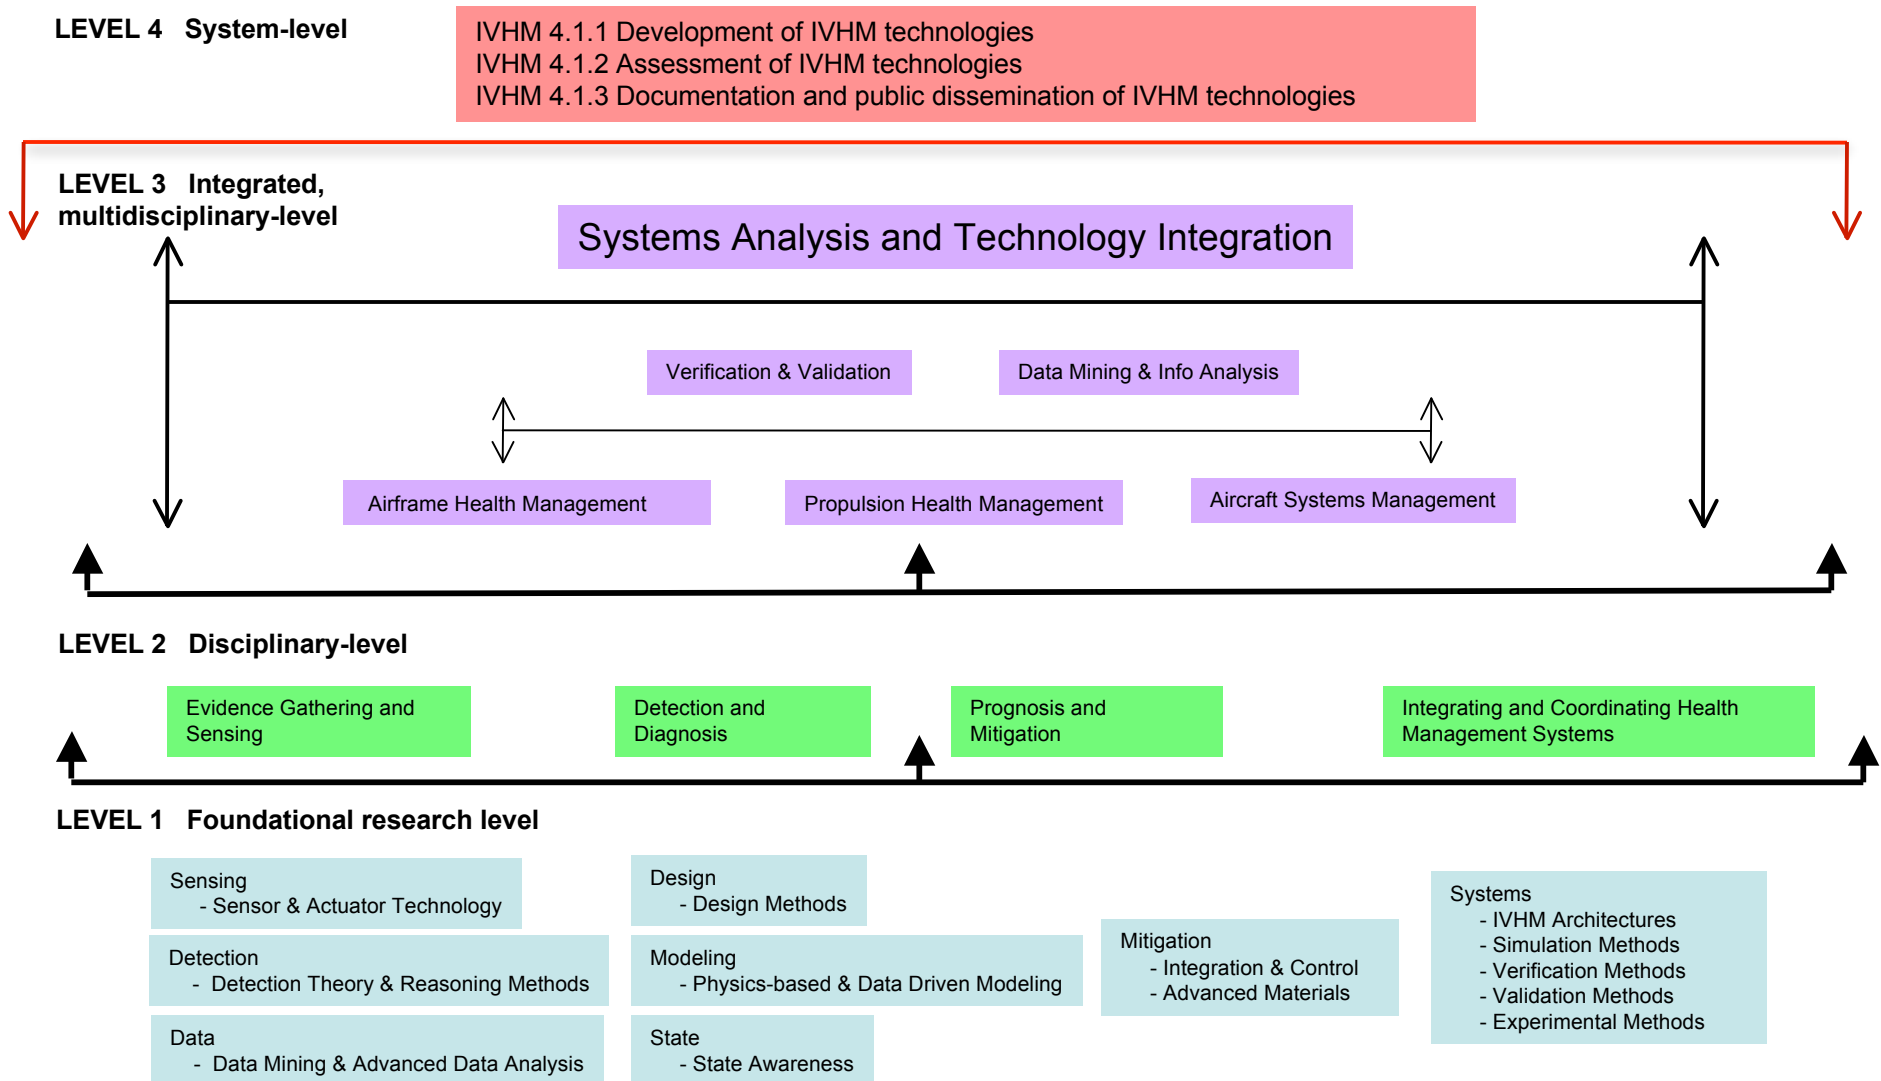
LEVEL 4 System-level

IVHM 4.1.1 Development of IVHM technologies
IVHM 4.1.2 Assessment of IVHM technologies
IVHM 4.1.3 Documentation and public dissemination of IVHM technologies

LEVEL 3 Integrated, multidisciplinary-level

Systems Analysis and Technology Integration

Verification & Validation

Data Mining & Info Analysis

Airframe Health Management

Propulsion Health Management

Aircraft Systems Management

LEVEL 2 Disciplinary-level

Evidence Gathering and Sensing

Detection and Diagnosis

Prognosis and Mitigation

Integrating and Coordinating Health Management Systems

LEVEL 1 Foundational research level

Sensing
- Sensor & Actuator Technology

Detection
- Detection Theory & Reasoning Methods

Data
- Data Mining & Advanced Data Analysis

Design
- Design Methods

Modeling
- Physics-based & Data Driven Modeling

State
- State Awareness

Mitigation
- Integration & Control
- Advanced Materials

Systems
- IVHM Architectures
- Simulation Methods
- Verification Methods
- Validation Methods
- Experimental Methods